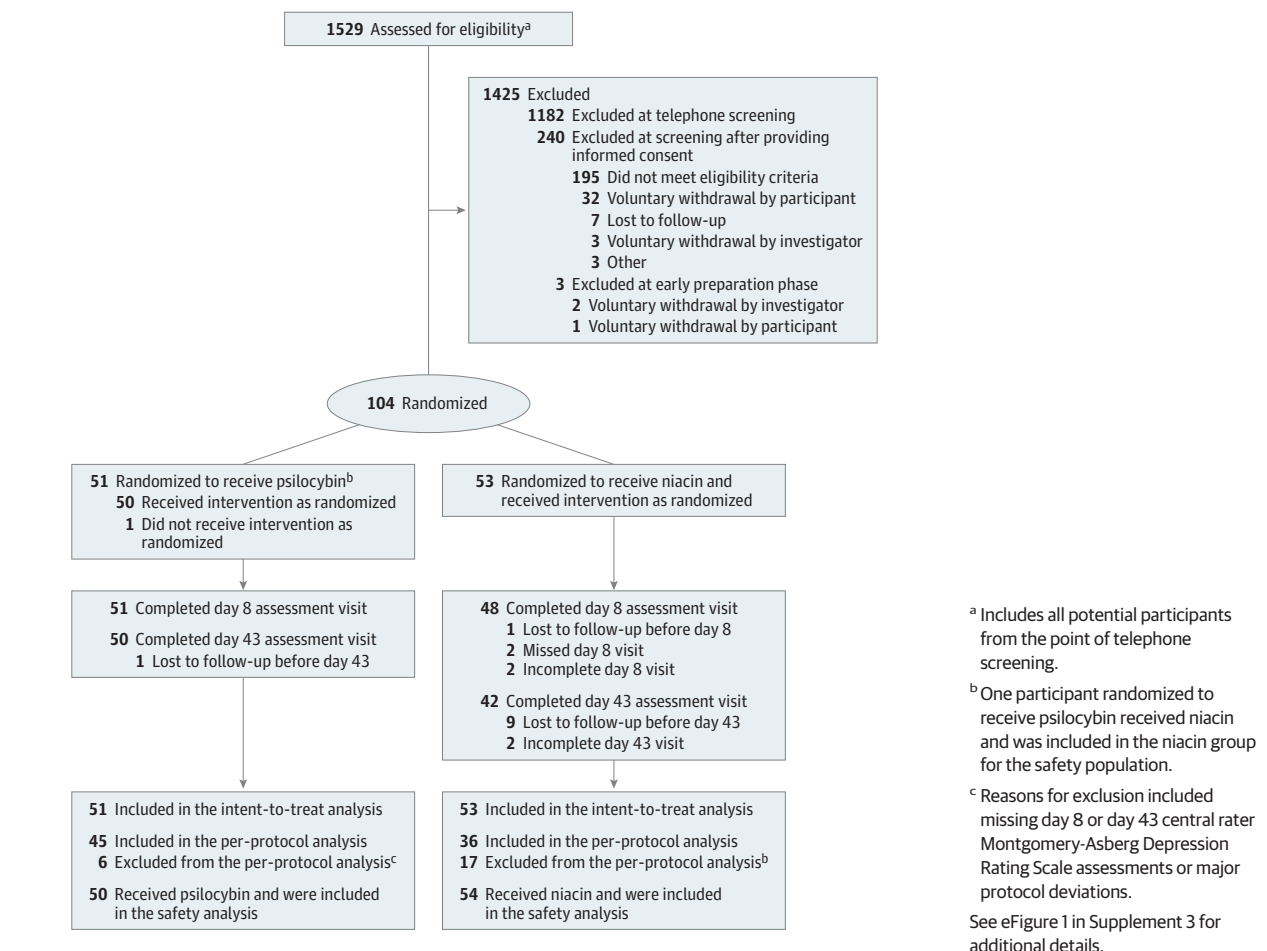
**1529** Assessed for eligibility$^{a}$

**1425** Excluded
**1182** Excluded at telephone screening
**240** Excluded at screening after providing informed consent
**195** Did not meet eligibility criteria
**32** Voluntary withdrawal by participant
**7** Lost to follow-up
**3** Voluntary withdrawal by investigator
**3** Other
**3** Excluded at early preparation phase
**2** Voluntary withdrawal by investigator
**1** Voluntary withdrawal by participant

**104** Randomized

**51** Randomized to receive psilocybin$^{b}$
**50** Received intervention as randomized
**1** Did not receive intervention as randomized

**53** Randomized to receive niacin and received intervention as randomized

**51** Completed day 8 assessment visit
**50** Completed day 43 assessment visit
**1** Lost to follow-up before day 43

**48** Completed day 8 assessment visit
**1** Lost to follow-up before day 8
**2** Missed day 8 visit
**2** Incomplete day 8 visit
**42** Completed day 43 assessment visit
**9** Lost to follow-up before day 43
**2** Incomplete day 43 visit

**51** Included in the intent-to-treat analysis
**45** Included in the per-protocol analysis
**6** Excluded from the per-protocol analysis$^{c}$
**50** Received psilocybin and were included in the safety analysis

**53** Included in the intent-to-treat analysis
**36** Included in the per-protocol analysis
**17** Excluded from the per-protocol analysis$^{b}$
**54** Received niacin and were included in the safety analysis

$^{a}$ Includes all potential participants from the point of telephone screening.

$^{b}$ One participant randomized to receive psilocybin received niacin and was included in the niacin group for the safety population.

$^{c}$ Reasons for exclusion included missing day 8 or day 43 central rater Montgomery-Asberg Depression Rating Scale assessments or major protocol deviations.

See eFigure 1 in Supplement 3 for additional details.